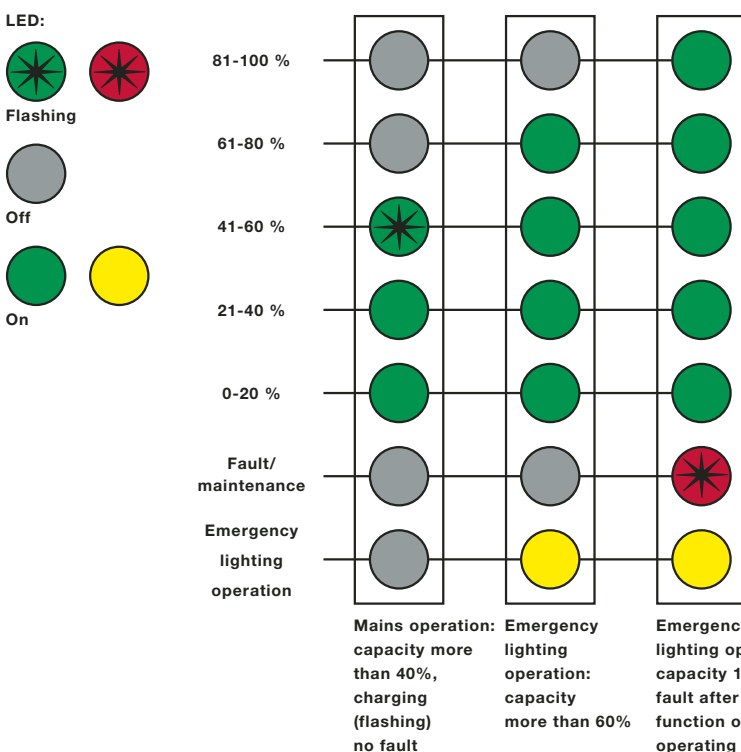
LED:

Flashing

Off

On

81-100 %

61-80 %

41-60 %

21-40 %

0-20 %

Fault/ maintenance

Emergency lighting operation

Mains operation: capacity more than 40%, charging (flashing) no fault

Emergency lighting operation: capacity more than 60%

Emergenc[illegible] lighting op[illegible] capacity 1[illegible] fault after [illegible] function o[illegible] operating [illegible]